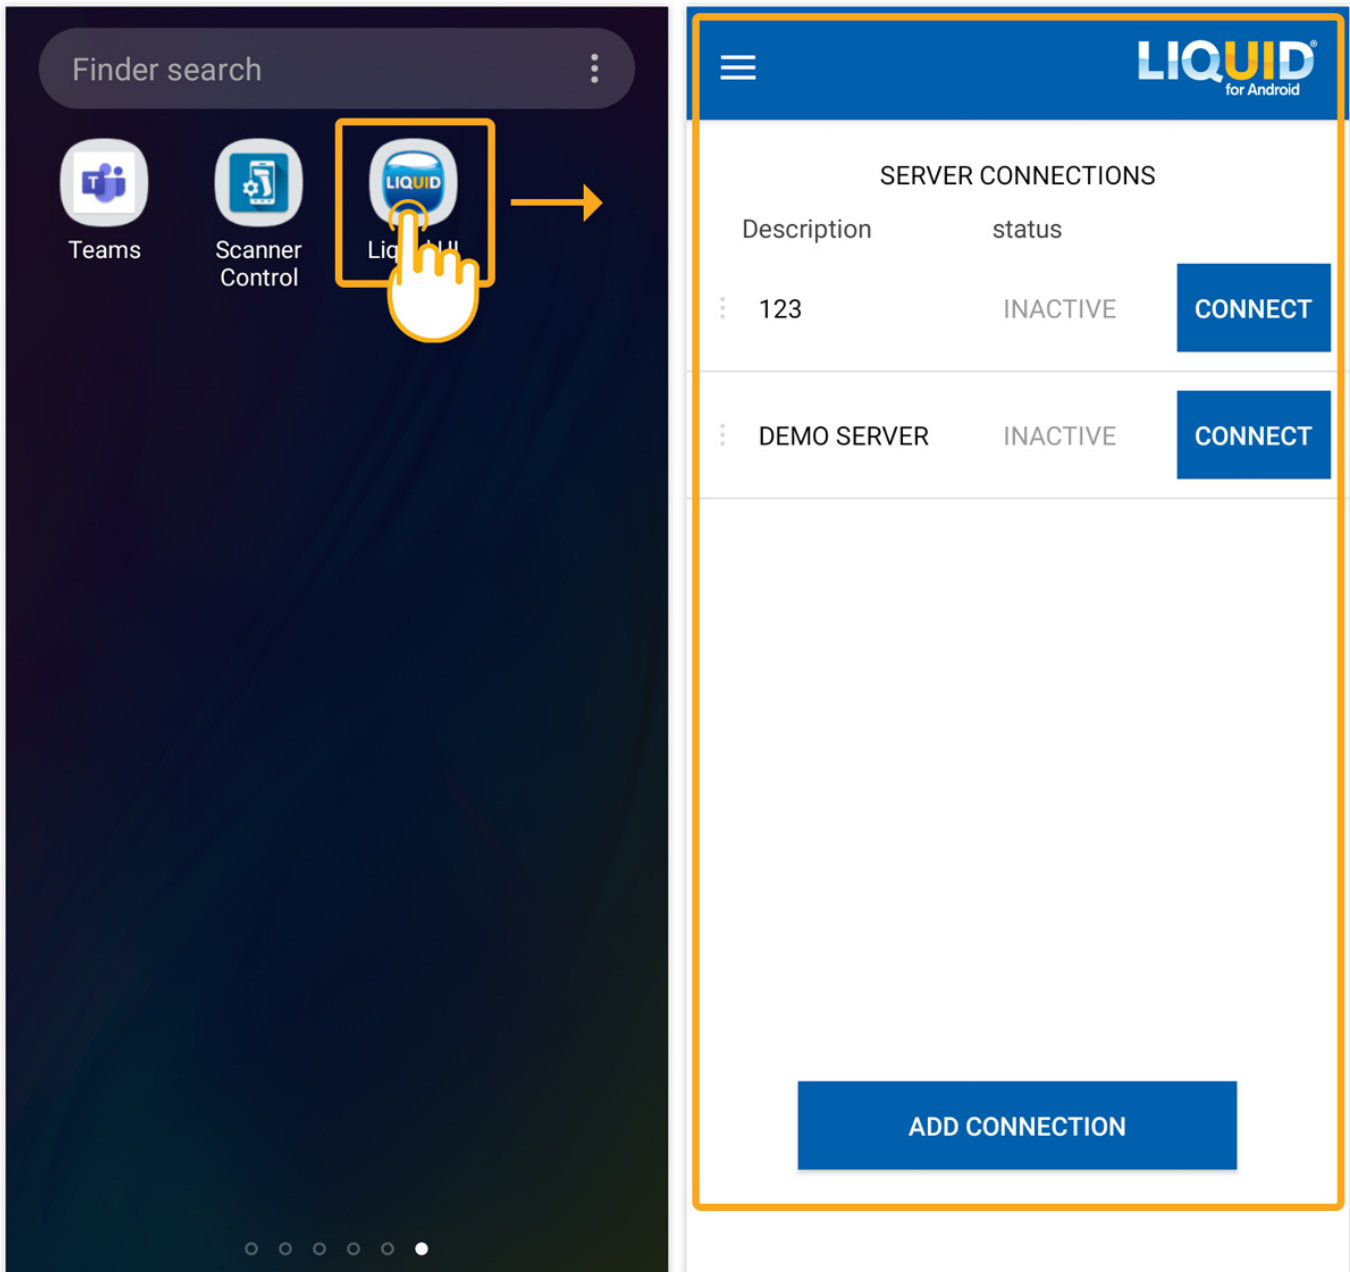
Finder search

Teams

Scanner Control

LIQUID

Liq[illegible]

LIQUID for Android

SERVER CONNECTIONS

| Description | status | |
|---|---|---|
| 123 | INACTIVE | CONNECT |
| DEMO SERVER | INACTIVE | CONNECT |

ADD CONNECTION